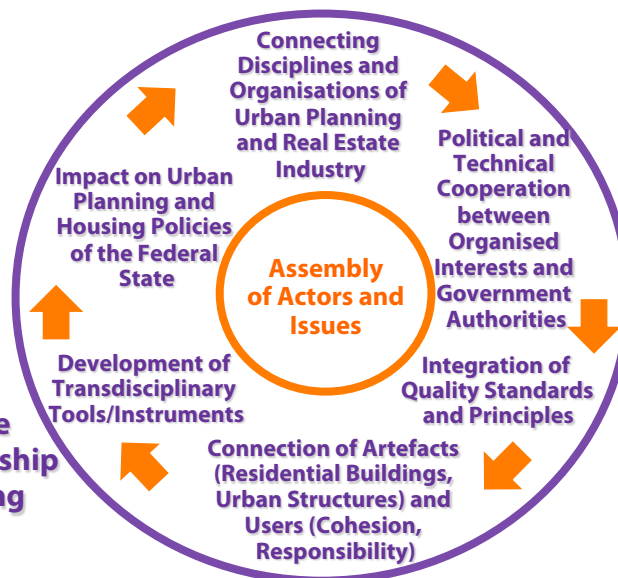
Connecting Disciplines and Organisations of Urban Planning and Real Estate Industry

Political and Technical Cooperation between Organised Interests and Government Authorities

Integration of Quality Standards and Principles

Connection of Artefacts (Residential Buildings, Urban Structures) and Users (Cohesion, Responsibility)

Development of Transdisciplinary Tools/Instruments

Impact on Urban Planning and Housing Policies of the Federal State

Assembly of Actors and Issues

e
ship
ng